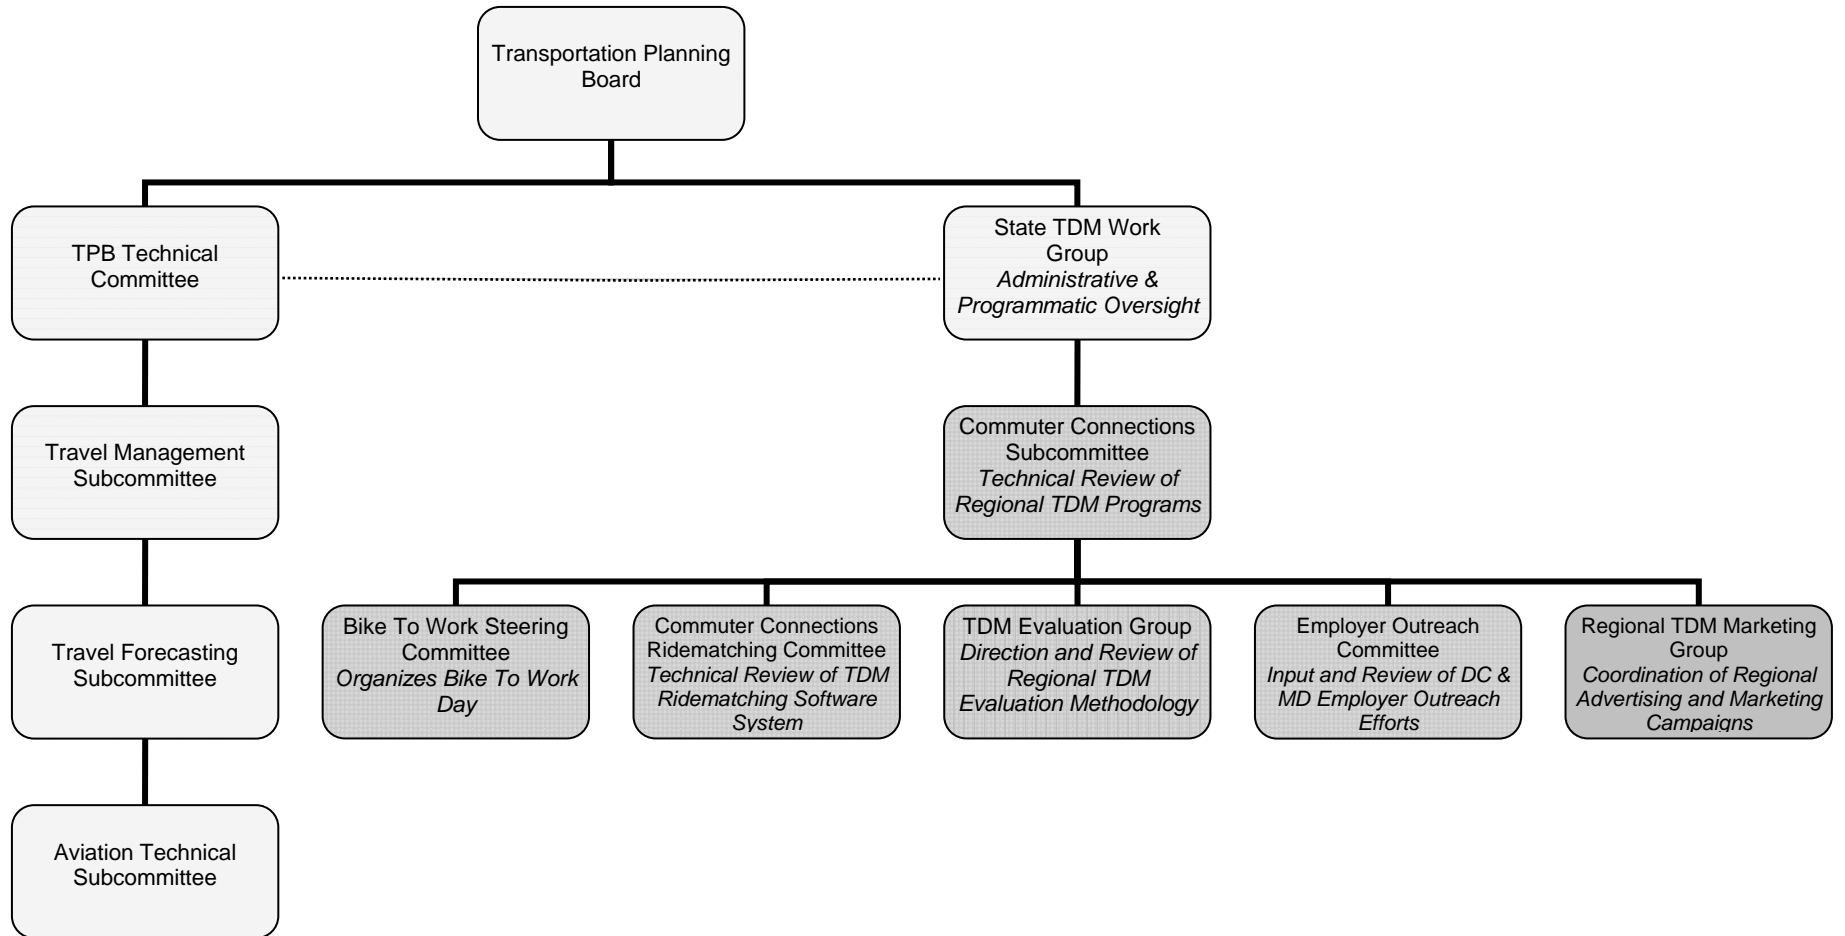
Transportation Planning Board

TPB Technical Committee

State TDM Work Group
*Administrative & Programmatic Oversight*

Travel Management Subcommittee

Commuter Connections Subcommittee
*Technical Review of Regional TDM Programs*

Travel Forecasting Subcommittee

Bike To Work Steering Committee
*Organizes Bike To Work Day*

Commuter Connections Ridematching Committee
*Technical Review of TDM Ridematching Software System*

TDM Evaluation Group
*Direction and Review of Regional TDM Evaluation Methodology*

Employer Outreach Committee
*Input and Review of DC & MD Employer Outreach Efforts*

Regional TDM Marketing Group
*Coordination of Regional Advertising and Marketing Campaigns*

Aviation Technical Subcommittee